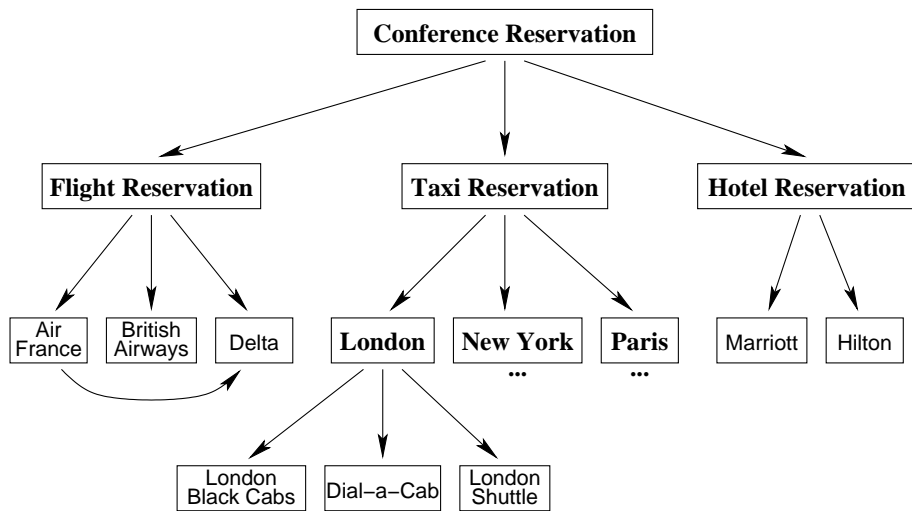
Conference Reservation

Flight Reservation

Taxi Reservation

Hotel Reservation

Air France

British Airways

Delta

London

New York
...

Paris
...

Marriott

Hilton

London Black Cabs

Dial–a–Cab

London Shuttle